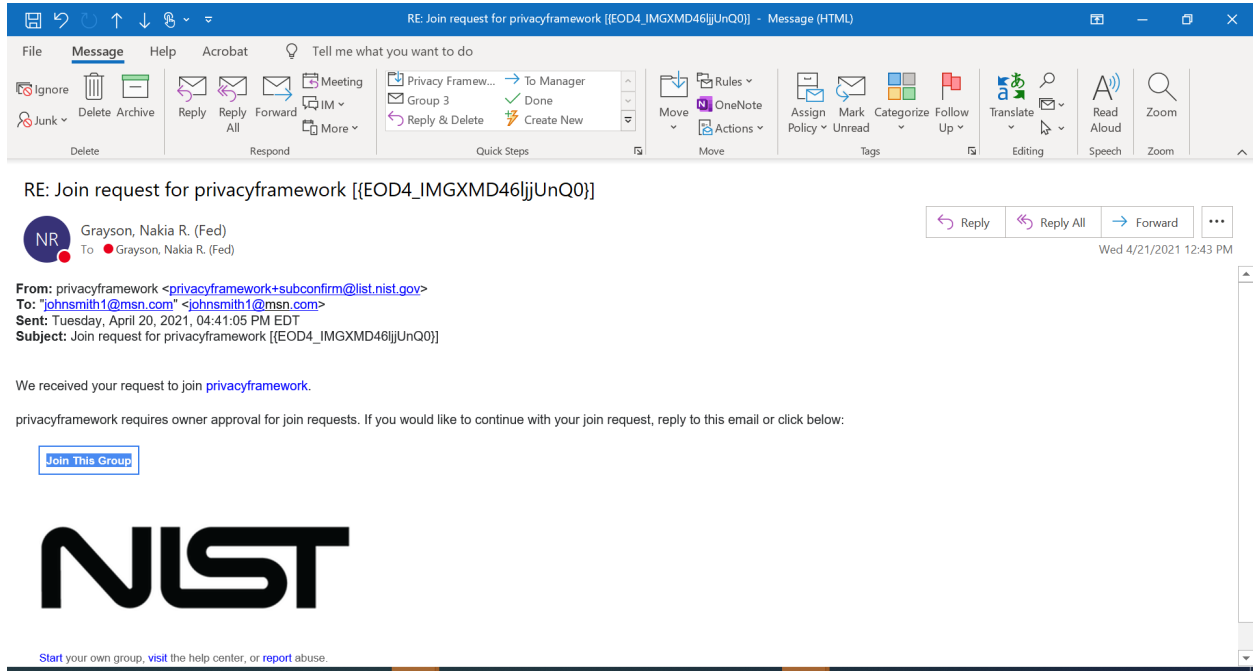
RE: Join request for privacyframework [{EOD4_IMGXMD46ljjUnQ0}] - Message (HTML)

File Message Help Acrobat Tell me what you want to do

Ignore
Junk
Delete Archive
Delete

Reply Reply All Forward
Meeting
IM
More
Respond

Privacy Framew...
Group 3
Reply & Delete
To Manager
Done
Create New
Quick Steps

Move
Rules
OneNote
Actions
Move

Assign Policy
Mark Unread
Categorize
Follow Up
Tags

Translate
Editing

Read Aloud
Speech

Zoom
Zoom

RE: Join request for privacyframework [{EOD4_IMGXMD46ljjUnQ0}]

NR
Grayson, Nakia R. (Fed)
To Grayson, Nakia R. (Fed)

Reply Reply All Forward ...

Wed 4/21/2021 12:43 PM

**From:** privacyframework <privacyframework+subconfirm@list.nist.gov>
**To:** "johnsmith1@msn.com" <johnsmith1@msn.com>
**Sent:** Tuesday, April 20, 2021, 04:41:05 PM EDT
**Subject:** Join request for privacyframework [{EOD4_IMGXMD46ljjUnQ0}]

We received your request to join privacyframework.

privacyframework requires owner approval for join requests. If you would like to continue with your join request, reply to this email or click below:

Join This Group

NIST

Start your own group, visit the help center, or report abuse.